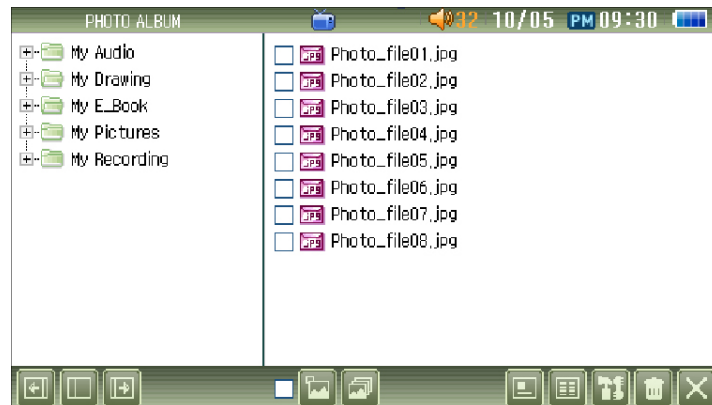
PHOTO ALBUM 32 10/05 PM 09:30

My Audio
My Drawing
My E_Book
My Pictures
My Recording

JPG Photo_file01.jpg
JPG Photo_file02.jpg
JPG Photo_file03.jpg
JPG Photo_file04.jpg
JPG Photo_file05.jpg
JPG Photo_file06.jpg
JPG Photo_file07.jpg
JPG Photo_file08.jpg